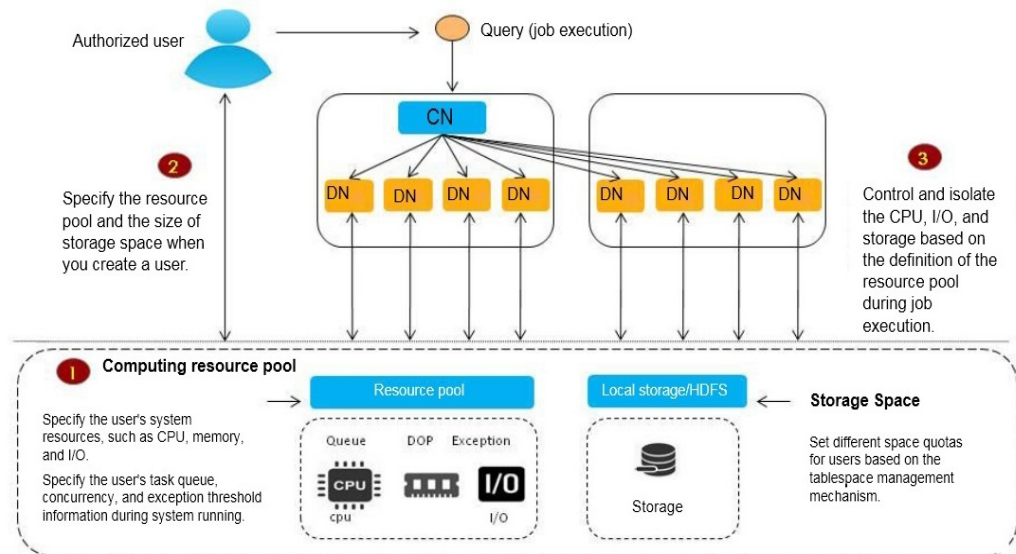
Authorized user

Query (job execution)

CN

DN DN DN DN DN DN DN DN

2

Specify the resource pool and the size of storage space when you create a user.

3

Control and isolate the CPU, I/O, and storage based on the definition of the resource pool during job execution.

1

Computing resource pool

Specify the user's system resources, such as CPU, memory, and I/O.

Specify the user's task queue, concurrency, and exception threshold information during system running.

Resource pool

Queue DOP Exception

CPU

cpu

I/O

I/O

Local storage/HDFS

Storage

Storage Space

Set different space quotas for users based on the tablespace management mechanism.